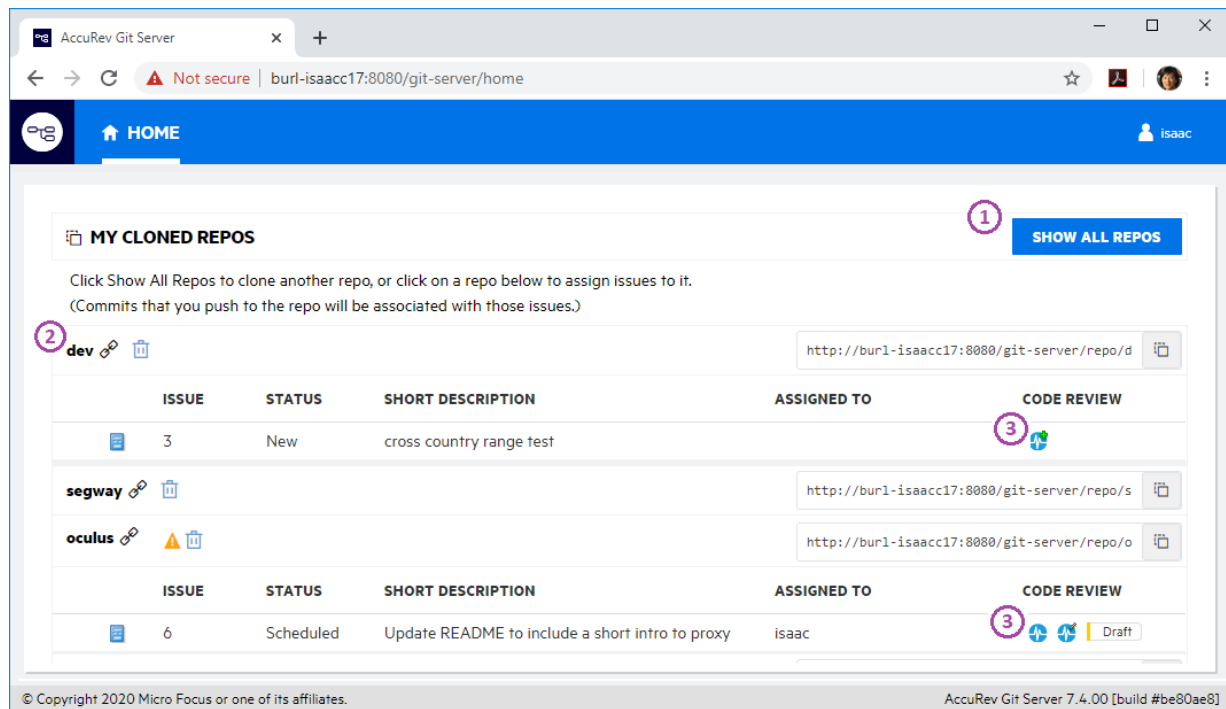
AccuRev Git Server ×
+

Not secure | burl-isaacc17:8080/git-server/home

HOME

isaac

MY CLONED REPOS

1

SHOW ALL REPOS

Click Show All Repos to clone another repo, or click on a repo below to assign issues to it.
(Commits that you push to the repo will be associated with those issues.)

2

dev

http://burl-isaacc17:8080/git-server/repo/d

| ISSUE | STATUS | SHORT DESCRIPTION | ASSIGNED TO | CODE REVIEW |
|---|---|---|---|---|
| 3 | New | cross country range test | | 3 |

segway

http://burl-isaacc17:8080/git-server/repo/s

oculus

http://burl-isaacc17:8080/git-server/repo/o

| ISSUE | STATUS | SHORT DESCRIPTION | ASSIGNED TO | CODE REVIEW |
|---|---|---|---|---|
| 6 | Scheduled | Update README to include a short intro to proxy | isaac | 3 Draft |

© Copyright 2020 Micro Focus or one of its affiliates.

AccuRev Git Server 7.4.00 [build #be80ae8]